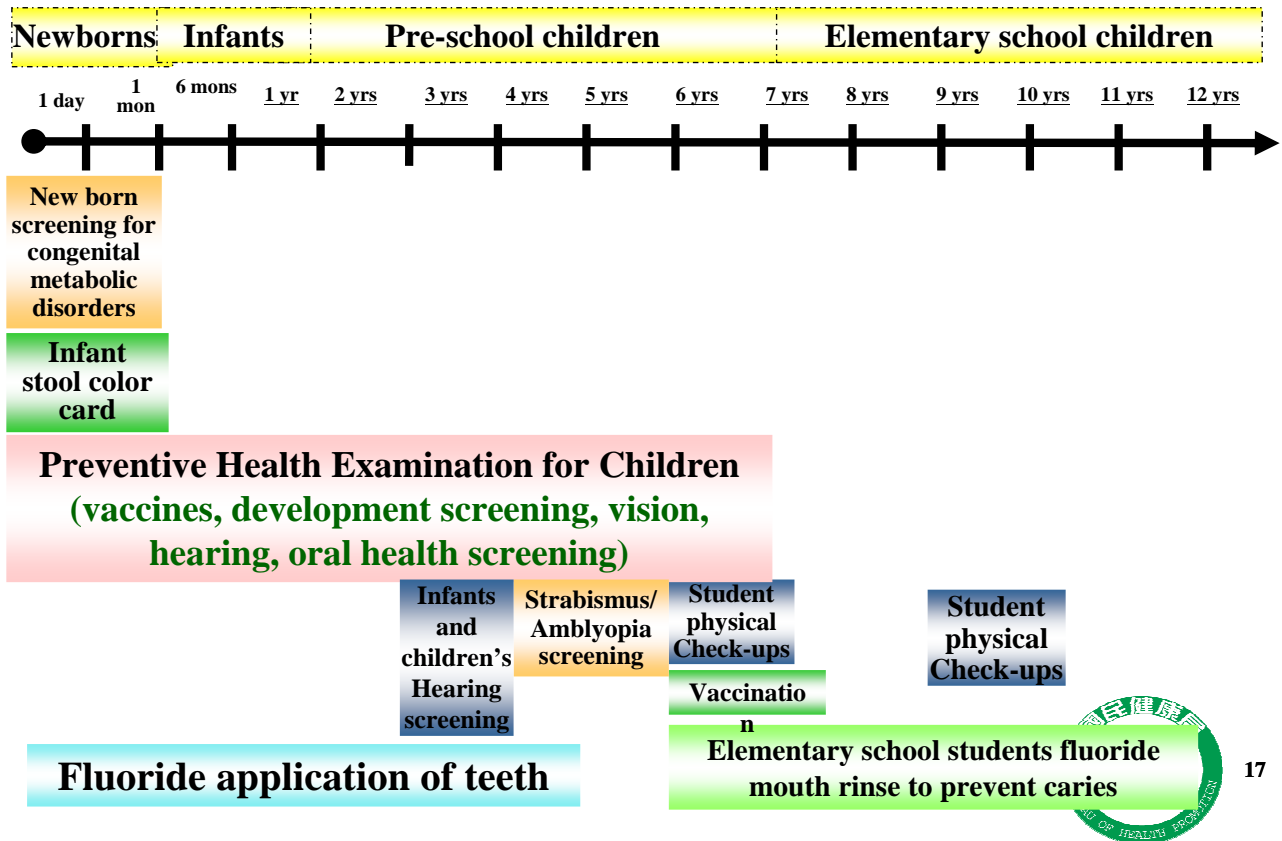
Newborns | Infants | Pre-school children | Elementary school children

1 day
1 mon
6 mons
1 yr
2 yrs
3 yrs
4 yrs
5 yrs
6 yrs
7 yrs
8 yrs
9 yrs
10 yrs
11 yrs
12 yrs

New born screening for congenital metabolic disorders

Infant stool color card

Preventive Health Examination for Children
(vaccines, development screening, vision, hearing, oral health screening)

Infants and children's Hearing screening

Strabismus/ Amblyopia screening

Student physical Check-ups

Vaccinatio n

Student physical Check-ups

Fluoride application of teeth

Elementary school students fluoride mouth rinse to prevent caries

國民健康局
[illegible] OF HEALTH PROMOTION

17